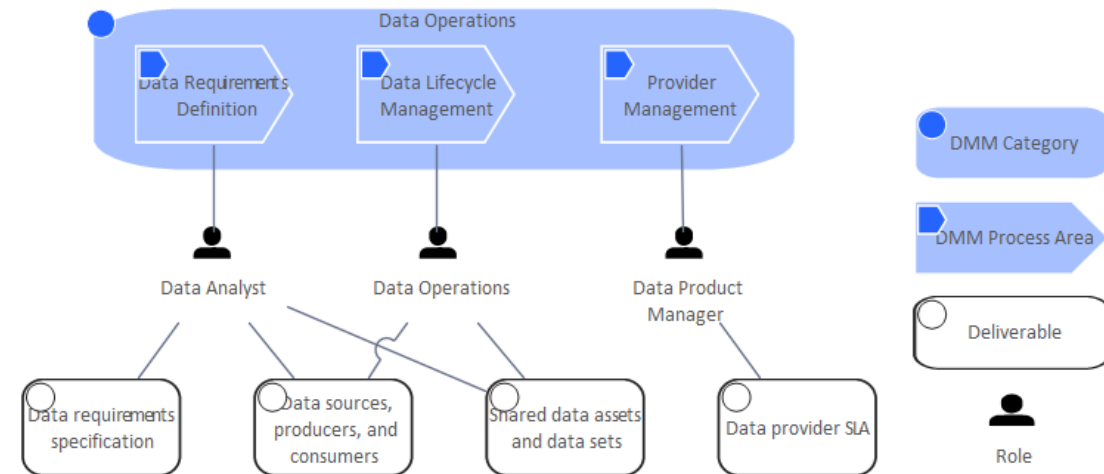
Data Operations

Data Requirements Definition

Data Lifecycle Management

Provider Management

DMM Category

DMM Process Area

Deliverable

Role

Data Analyst

Data Operations

Data Product Manager

Data requirements specification

Data sources, producers, and consumers

Shared data assets and data sets

Data provider SLA